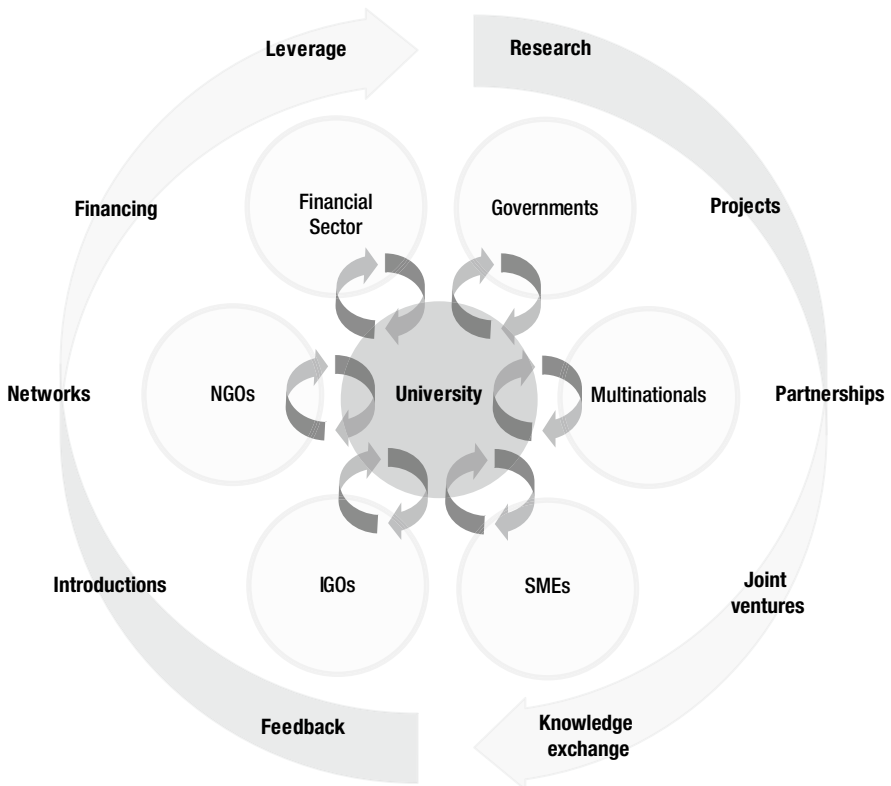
Leverage

Research

Financing

Financial Sector

Governments

Projects

Networks

NGOs

University

Multinationals

Partnerships

Introductions

IGOs

SMEs

Joint ventures

Feedback

Knowledge exchange